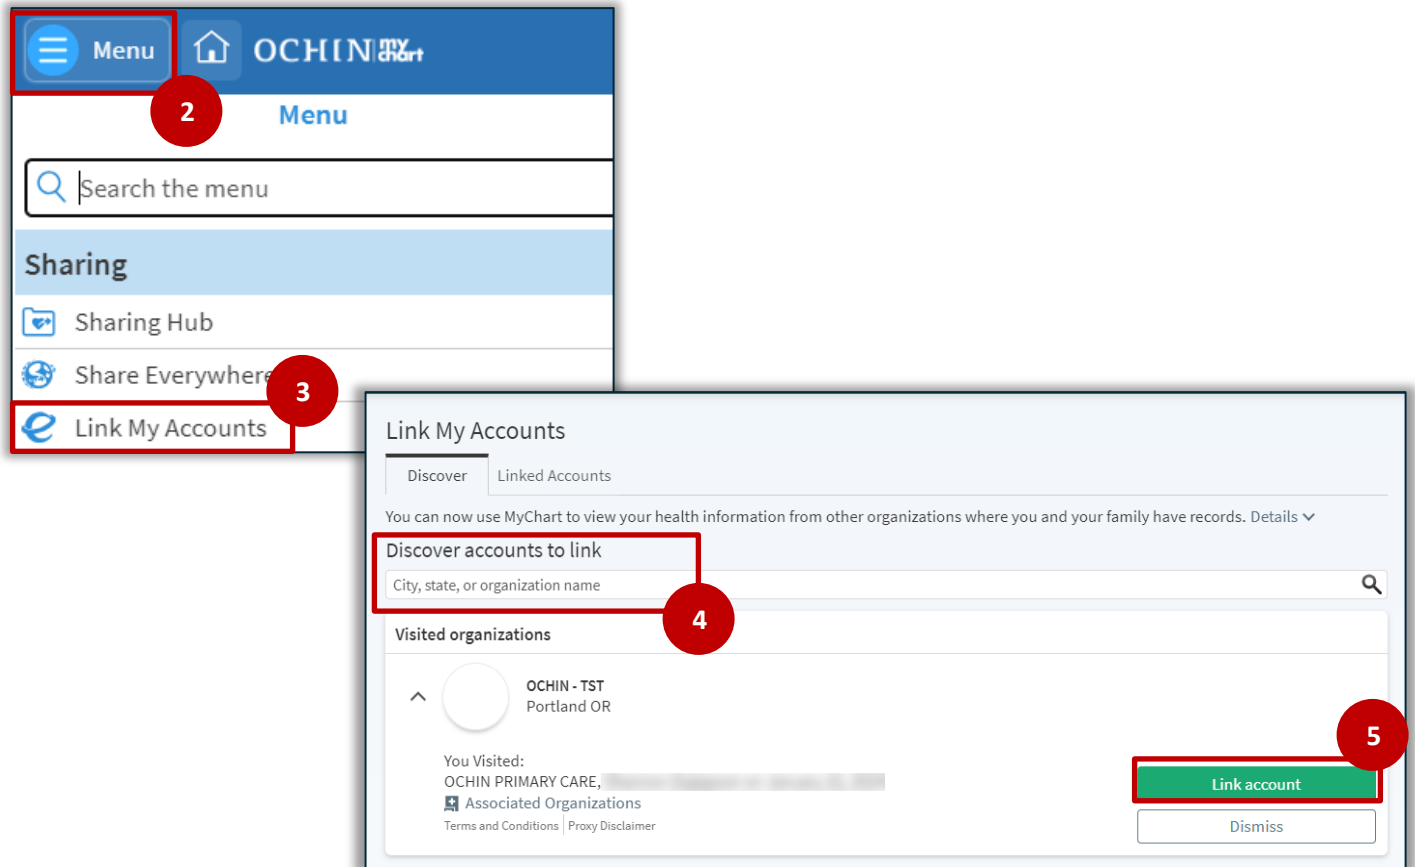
Menu
OCHIN my chart
2
Menu
Search the menu
Sharing
Sharing Hub
Share Everywhere
3
Link My Accounts

Link My Accounts
Discover
Linked Accounts
You can now use MyChart to view your health information from other organizations where you and your family have records. Details
Discover accounts to link
City, state, or organization name
4
Visited organizations
OCHIN - TST
Portland OR
5
You Visited:
OCHIN PRIMARY CARE, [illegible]
Associated Organizations
Terms and Conditions | Proxy Disclaimer
Link account
Dismiss